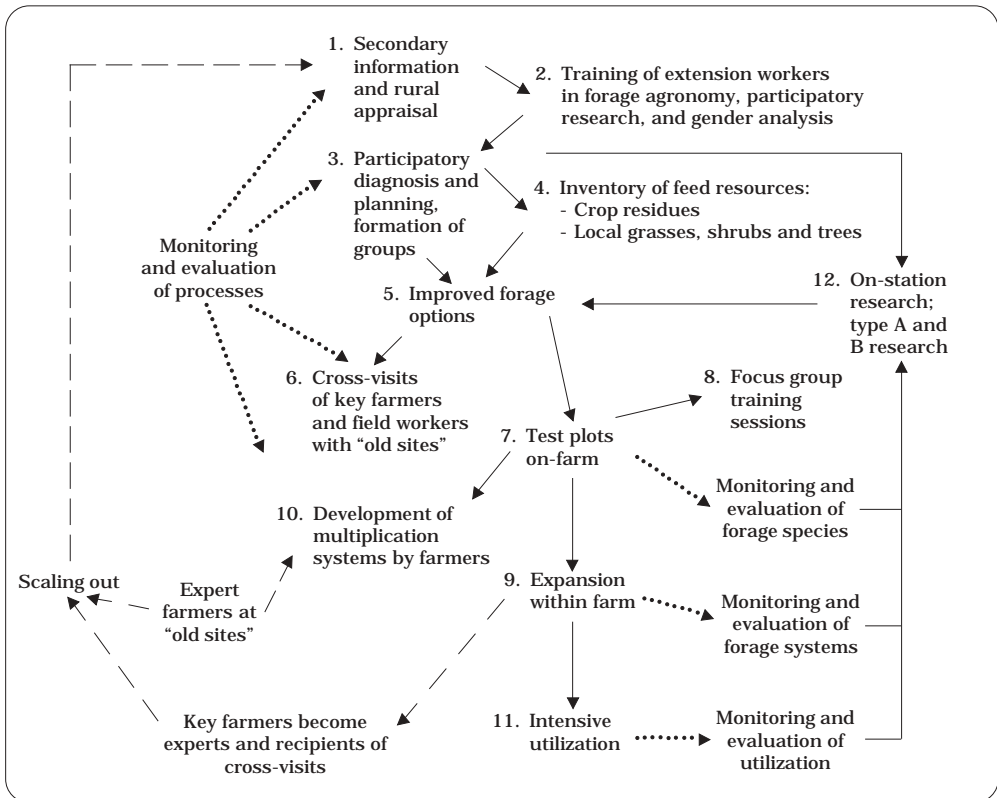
1. Secondary information and rural appraisal

2. Training of extension workers in forage agronomy, participatory research, and gender analysis

3. Participatory diagnosis and planning, formation of groups

4. Inventory of feed resources:
- Crop residues
- Local grasses, shrubs and trees

Monitoring and evaluation of processes

12. On-station research; type A and B research

5. Improved forage options

6. Cross-visits of key farmers and field workers with "old sites"

8. Focus group training sessions

7. Test plots on-farm

Monitoring and evaluation of forage species

10. Development of multiplication systems by farmers

Scaling out

Expert farmers at "old sites"

9. Expansion within farm

Monitoring and evaluation of forage systems

Key farmers become experts and recipients of cross-visits

11. Intensive utilization

Monitoring and evaluation of utilization